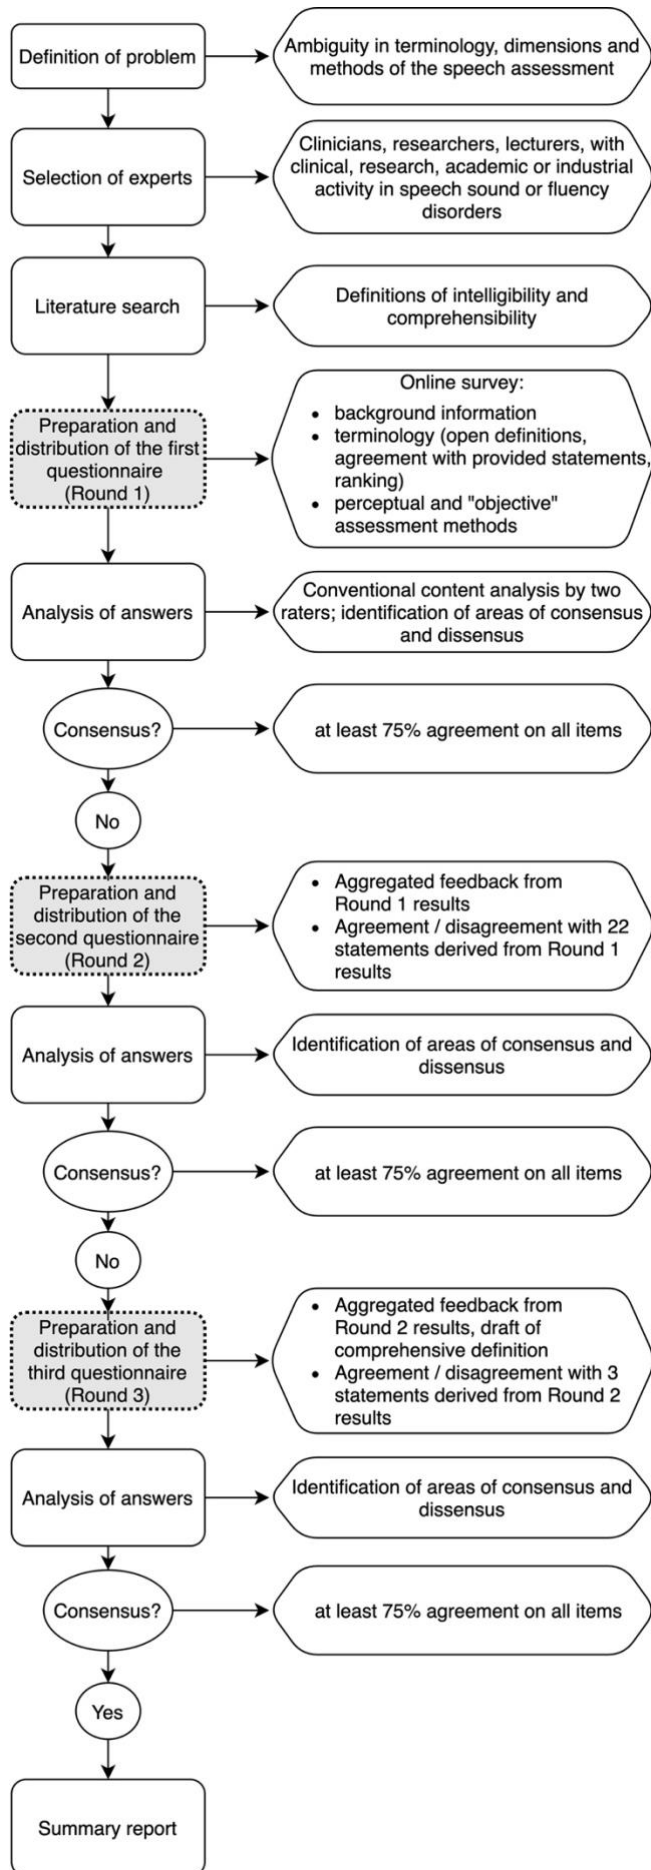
Definition of problem

Ambiguity in terminology, dimensions and methods of the speech assessment

Selection of experts

Clinicians, researchers, lecturers, with clinical, research, academic or industrial activity in speech sound or fluency disorders

Literature search

Definitions of intelligibility and comprehensibility

Preparation and distribution of the first questionnaire (Round 1)

Online survey:
- background information
- terminology (open definitions, agreement with provided statements, ranking)
- perceptual and "objective" assessment methods

Analysis of answers

Conventional content analysis by two raters; identification of areas of consensus and dissensus

Consensus?

at least 75% agreement on all items

No

Preparation and distribution of the second questionnaire (Round 2)

- Aggregated feedback from Round 1 results
- Agreement / disagreement with 22 statements derived from Round 1 results

Analysis of answers

Identification of areas of consensus and dissensus

Consensus?

at least 75% agreement on all items

No

Preparation and distribution of the third questionnaire (Round 3)

- Aggregated feedback from Round 2 results, draft of comprehensive definition
- Agreement / disagreement with 3 statements derived from Round 2 results

Analysis of answers

Identification of areas of consensus and dissensus

Consensus?

at least 75% agreement on all items

Yes

Summary report